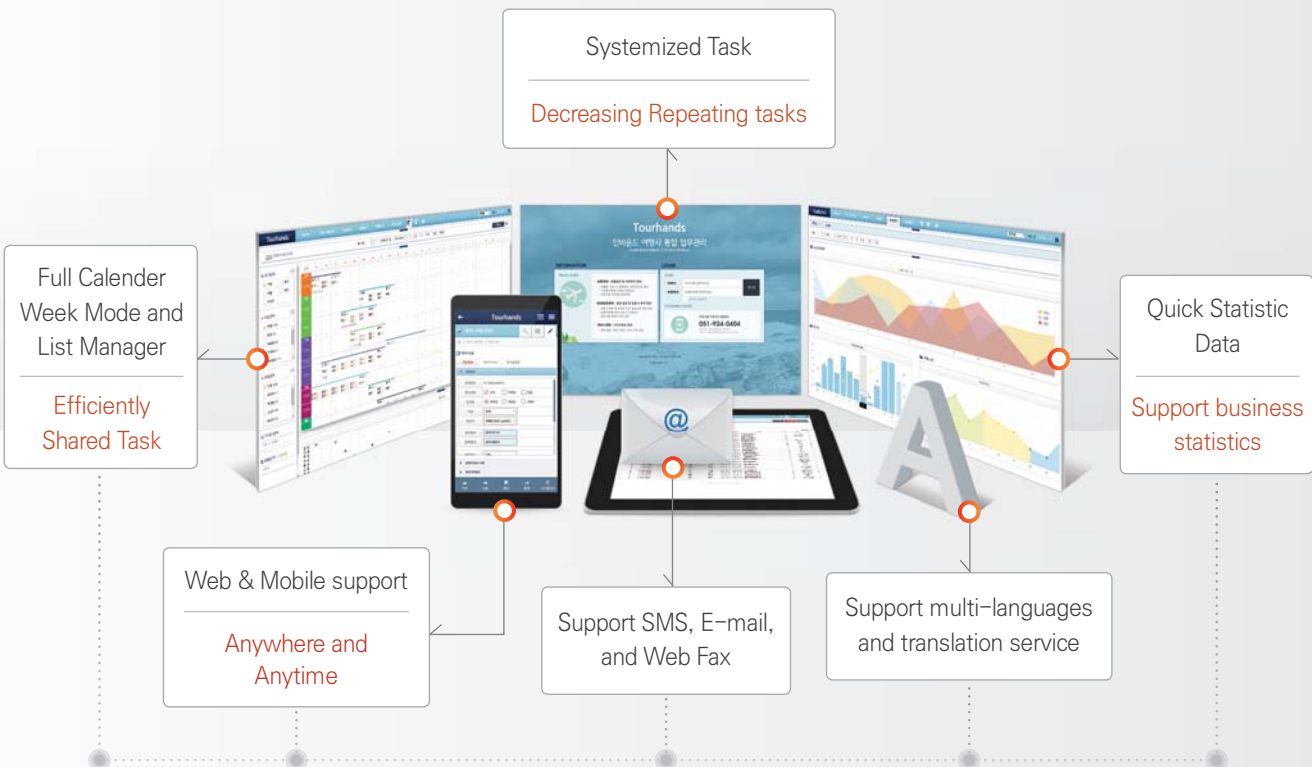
Systemized Task

Decreasing Repeating tasks

Full Calender Week Mode and List Manager

Efficiently Shared Task

Tourhands

Tourhands

인바운드 여행사 통합 업무관리

051-924-0404

Tourhands

@

A

Quick Statistic Data

Support business statistics

Web & Mobile support

Anywhere and Anytime

Support SMS, E-mail, and Web Fax

Support multi-languages and translation service